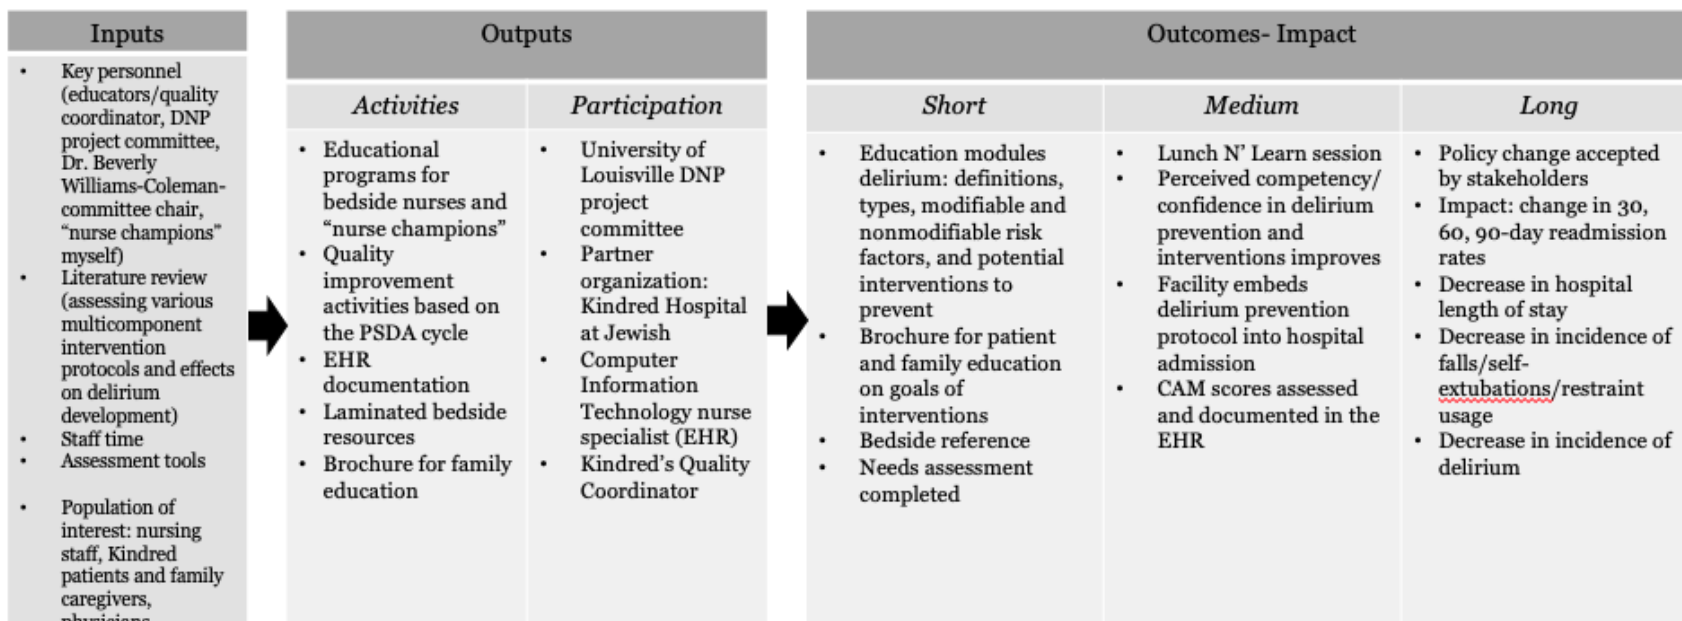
| Inputs | Outputs | | Outcomes- Impact | | |
|---|---|---|---|---|---|
| | *Activities* | *Participation* | *Short* | *Medium* | *Long* |
| • Key personnel (educators/quality coordinator, DNP project committee, Dr. Beverly Williams-Coleman-committee chair, "nurse champions" myself) • Literature review (assessing various multicomponent intervention protocols and effects on delirium development) • Staff time • Assessment tools • Population of interest: nursing staff, Kindred patients and family caregivers, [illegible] | • Educational programs for bedside nurses and "nurse champions" • Quality improvement activities based on the PSDA cycle • EHR documentation • Laminated bedside resources • Brochure for family education | • University of Louisville DNP project committee • Partner organization: Kindred Hospital at Jewish • Computer Information Technology nurse specialist (EHR) • Kindred's Quality Coordinator | • Education modules delirium: definitions, types, modifiable and nonmodifiable risk factors, and potential interventions to prevent • Brochure for patient and family education on goals of interventions • Bedside reference • Needs assessment completed | • Lunch N' Learn session • Perceived competency/ confidence in delirium prevention and interventions improves • Facility embeds delirium prevention protocol into hospital admission • CAM scores assessed and documented in the EHR | • Policy change accepted by stakeholders • Impact: change in 30, 60, 90-day readmission rates • Decrease in hospital length of stay • Decrease in incidence of falls/self-extubations/restraint usage • Decrease in incidence of delirium |